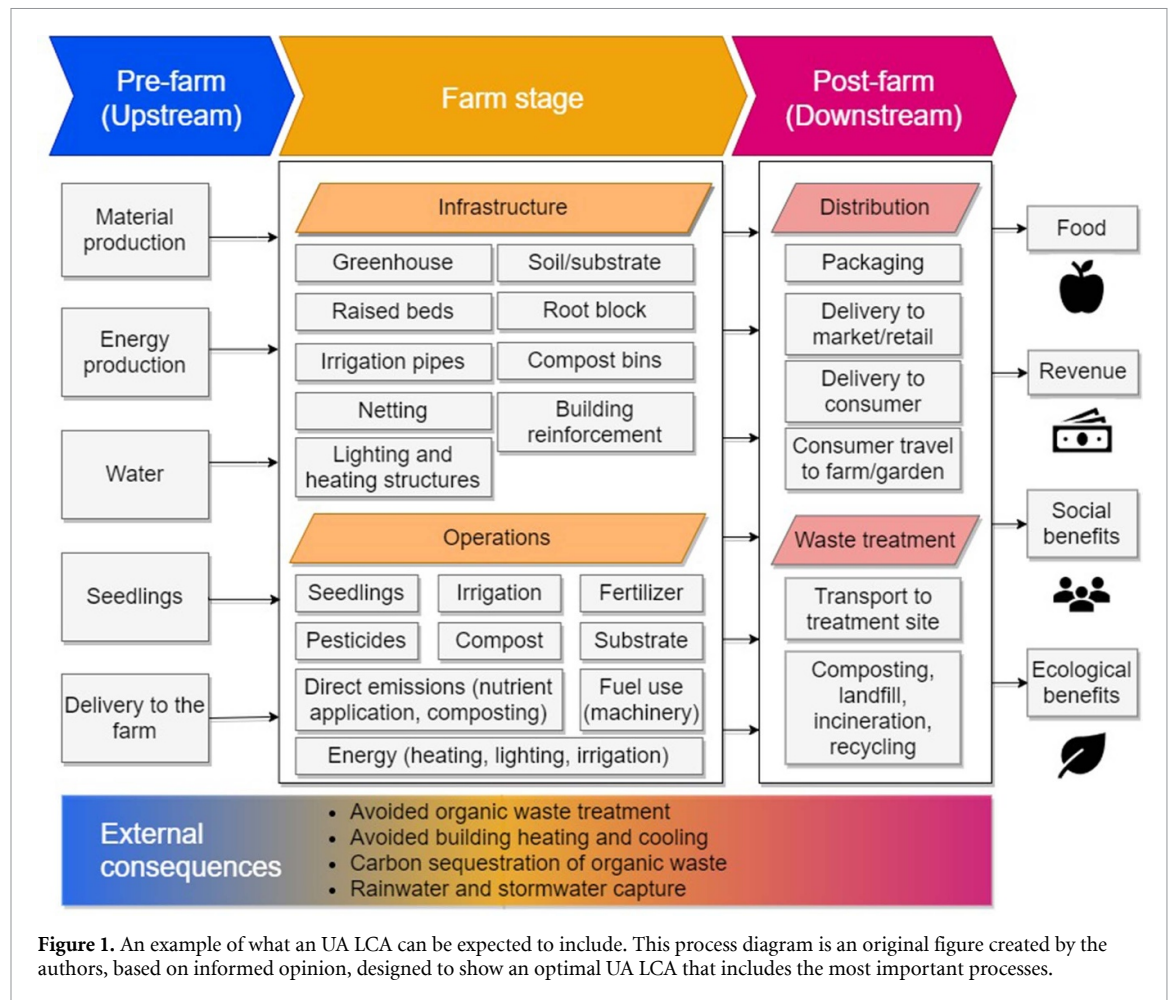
Pre-farm (Upstream)

Farm stage

Post-farm (Downstream)

Material production

Energy production

Water

Seedlings

Delivery to the farm

Infrastructure

Greenhouse

Soil/substrate

Raised beds

Root block

Irrigation pipes

Compost bins

Netting

Building reinforcement

Lighting and heating structures

Operations

Seedlings

Irrigation

Fertilizer

Pesticides

Compost

Substrate

Direct emissions (nutrient application, composting)

Fuel use (machinery)

Energy (heating, lighting, irrigation)

Distribution

Packaging

Delivery to market/retail

Delivery to consumer

Consumer travel to farm/garden

Waste treatment

Transport to treatment site

Composting, landfill, incineration, recycling

Food

Revenue

Social benefits

Ecological benefits

External consequences

• Avoided organic waste treatment
• Avoided building heating and cooling
• Carbon sequestration of organic waste
• Rainwater and stormwater capture

**Figure 1.** An example of what an UA LCA can be expected to include. This process diagram is an original figure created by the authors, based on informed opinion, designed to show an optimal UA LCA that includes the most important processes.